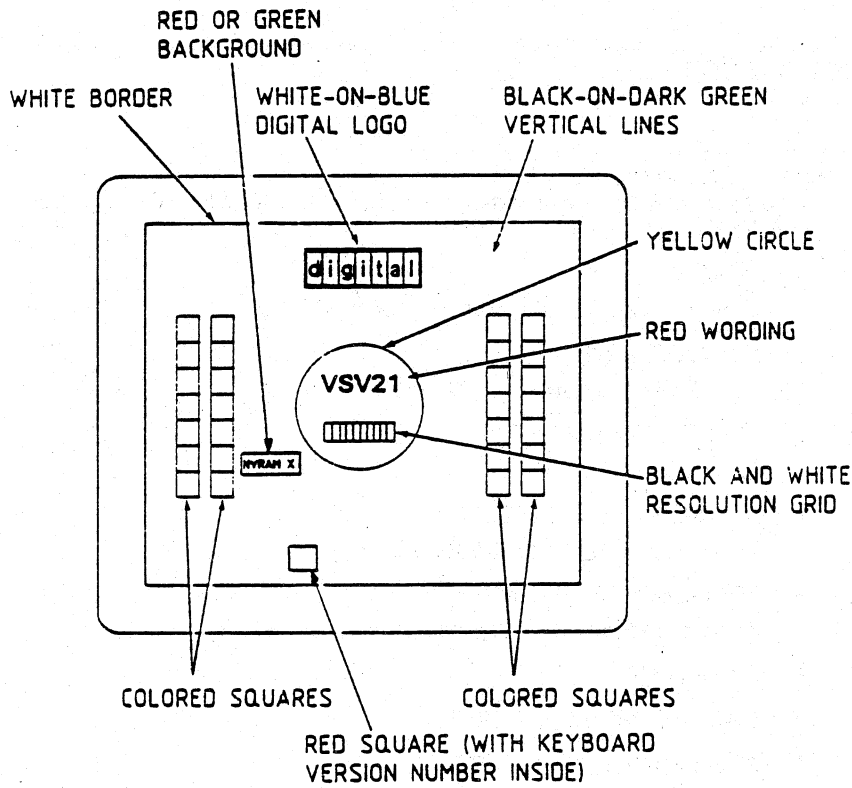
RED OR GREEN BACKGROUND

WHITE BORDER

WHITE-ON-BLUE DIGITAL LOGO

BLACK-ON-DARK GREEN VERTICAL LINES

digital

YELLOW CIRCLE

RED WORDING

VSV21

NVRAM X

BLACK AND WHITE RESOLUTION GRID

COLORED SQUARES

COLORED SQUARES

RED SQUARE (WITH KEYBOARD VERSION NUMBER INSIDE)